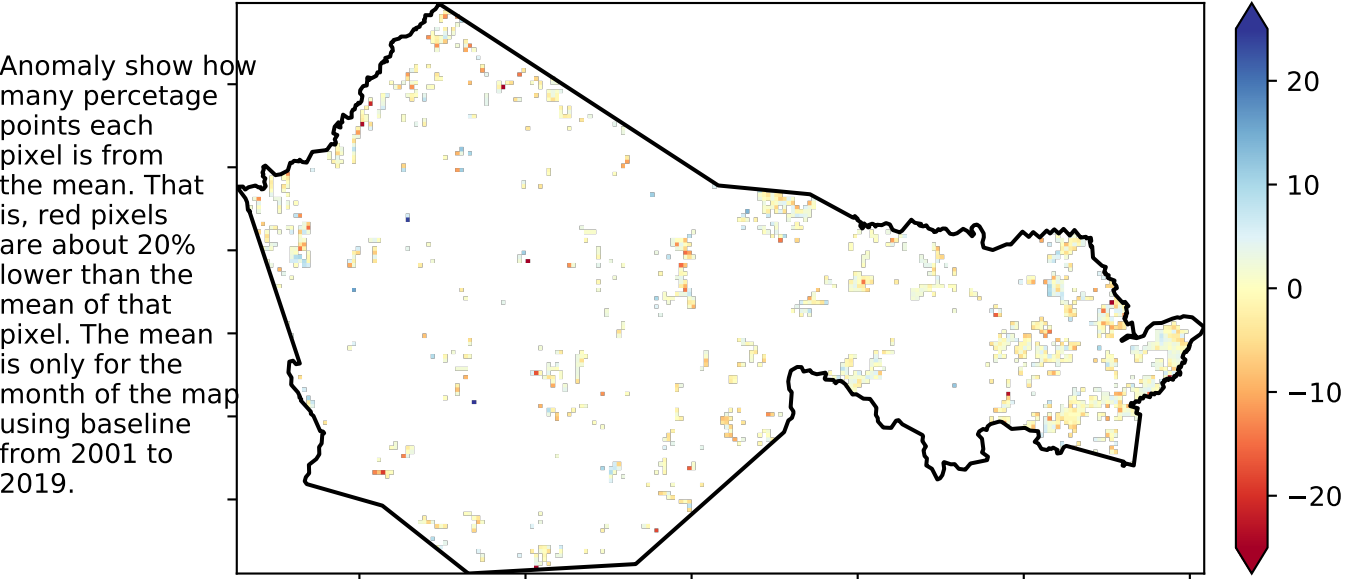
Anomaly show how many percetage points each pixel is from the mean. That is, red pixels are about 20% lower than the mean of that pixel. The mean is only for the month of the map using baseline from 2001 to 2019.

20
10
0
−10
−20